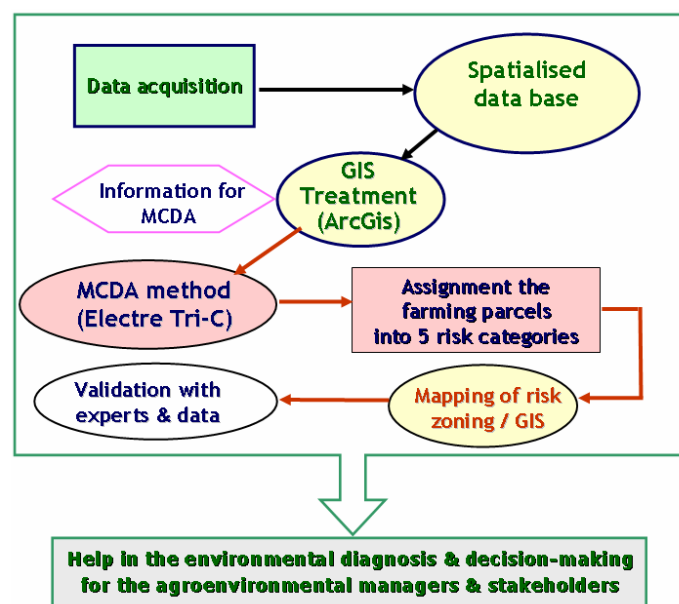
Data acquisition

Spatialised data base

GIS Treatment (ArcGis)

Information for MCDA

MCDA method (Electre Tri-C)

Assignment the farming parcels into 5 risk categories

Mapping of risk zoning / GIS

Validation with experts & data

Help in the environmental diagnosis & decision-making for the agroenvironmental managers & stakeholders